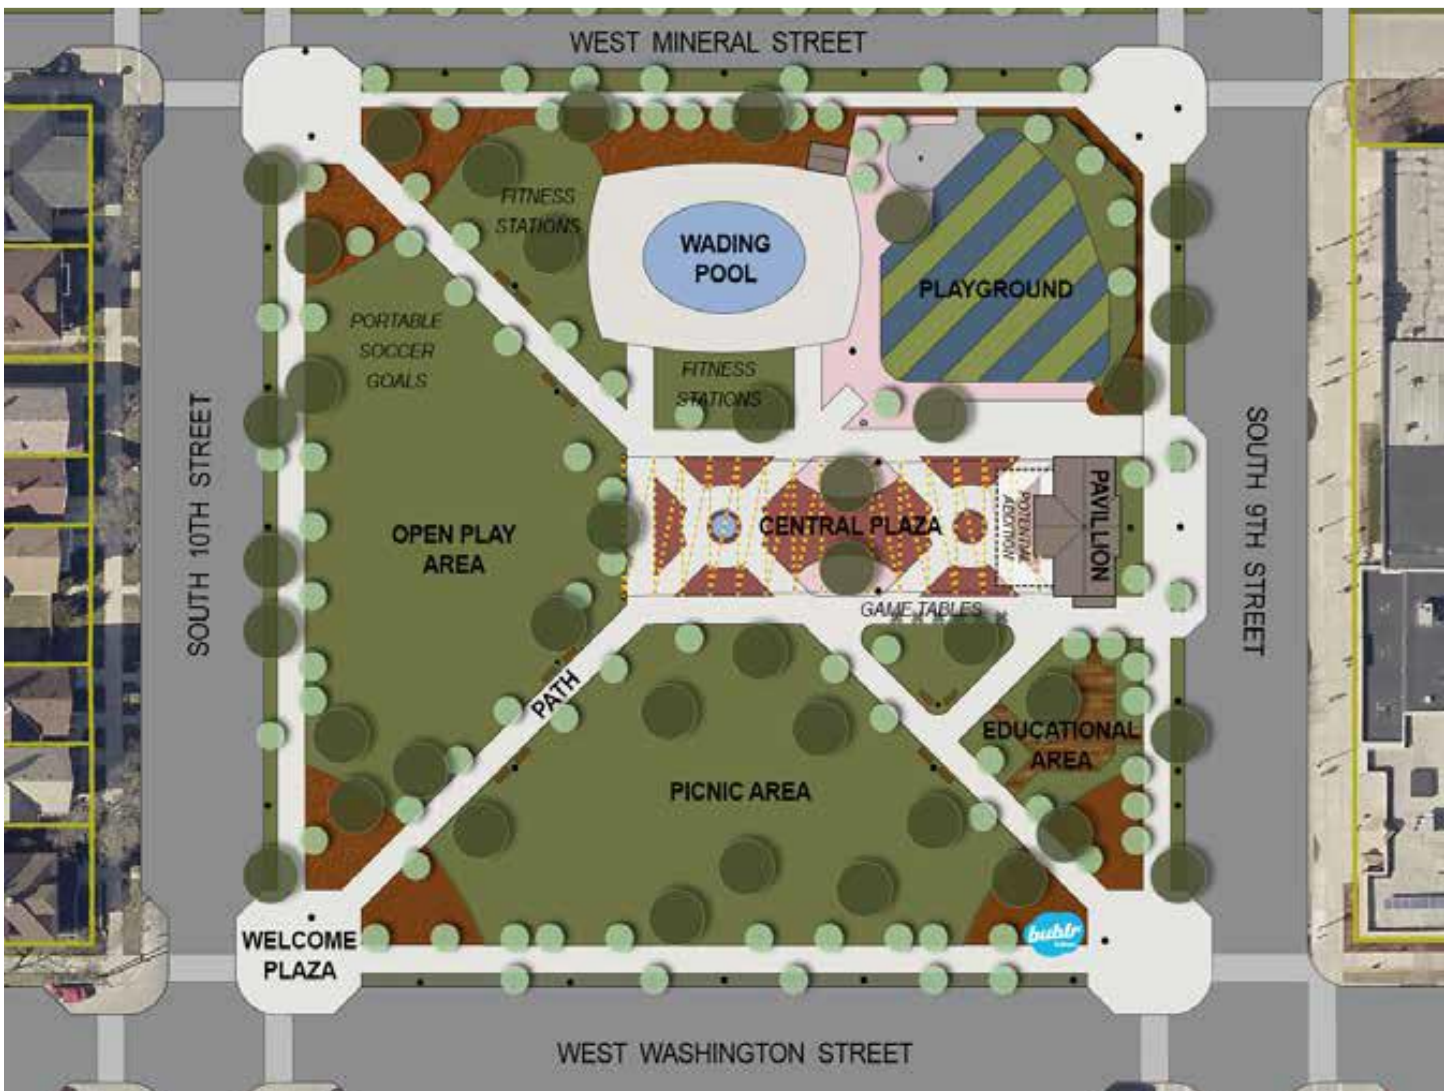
WEST MINERAL STREET

FITNESS STATIONS

WADING POOL

PLAYGROUND

PORTABLE SOCCER GOALS

FITNESS STATIONS

SOUTH 10TH STREET

SOUTH 9TH STREET

OPEN PLAY AREA

CENTRAL PLAZA

POTENTIAL ADDITION

PAVILLION

GAME TABLES

PATH

EDUCATIONAL AREA

PICNIC AREA

WELCOME PLAZA

bublr

WEST WASHINGTON STREET